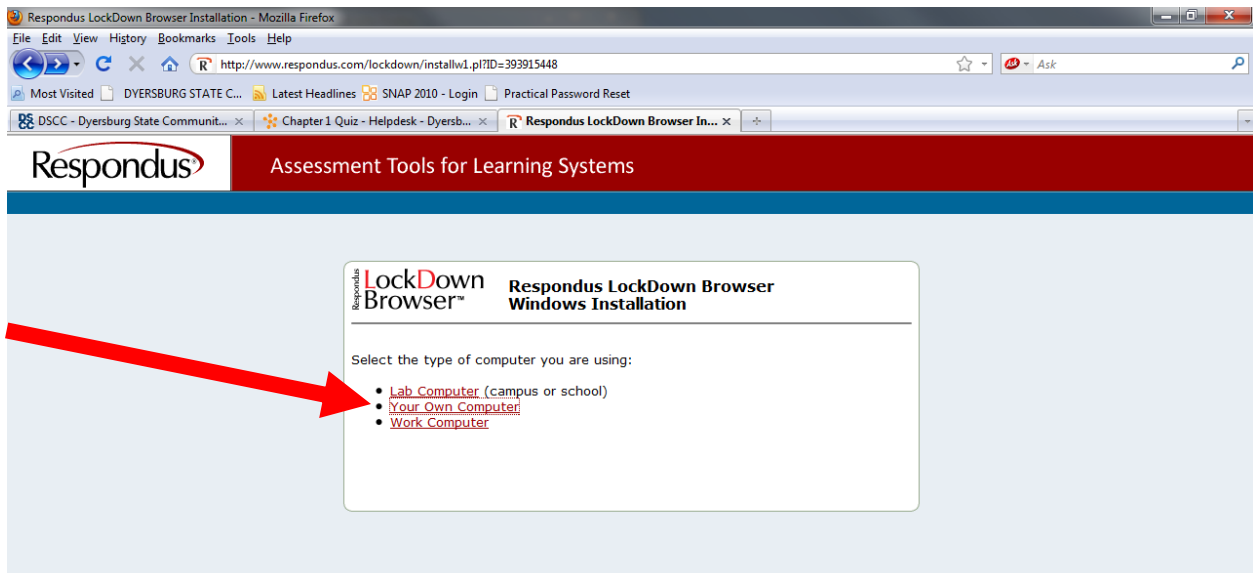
Respondus LockDown Browser Installation - Mozilla Firefox

File Edit View History Bookmarks Tools Help

http://www.respondus.com/lockdown/installw1.pl?ID=393915448

Ask

Most Visited DYERSBURG STATE C... Latest Headlines SNAP 2010 - Login Practical Password Reset

DSCC - Dyersburg State Communit... × Chapter 1 Quiz - Helpdesk - Dyersb... × Respondus LockDown Browser In... ×

Respondus

Assessment Tools for Learning Systems

Respondus LockDown Browser™

Respondus LockDown Browser Windows Installation

Select the type of computer you are using:

- Lab Computer (campus or school)
- Your Own Computer
- Work Computer